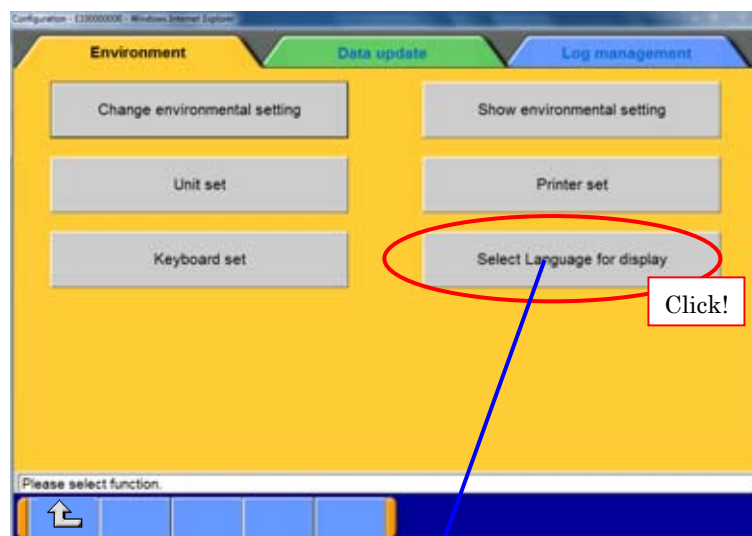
Configuration - C100000000 - Windows Internet Explorer

Environment

Data update

Log management

Change environmental setting

Show environmental setting

Unit set

Printer set

Keyboard set

Select Language for display

Click!

Please select function.